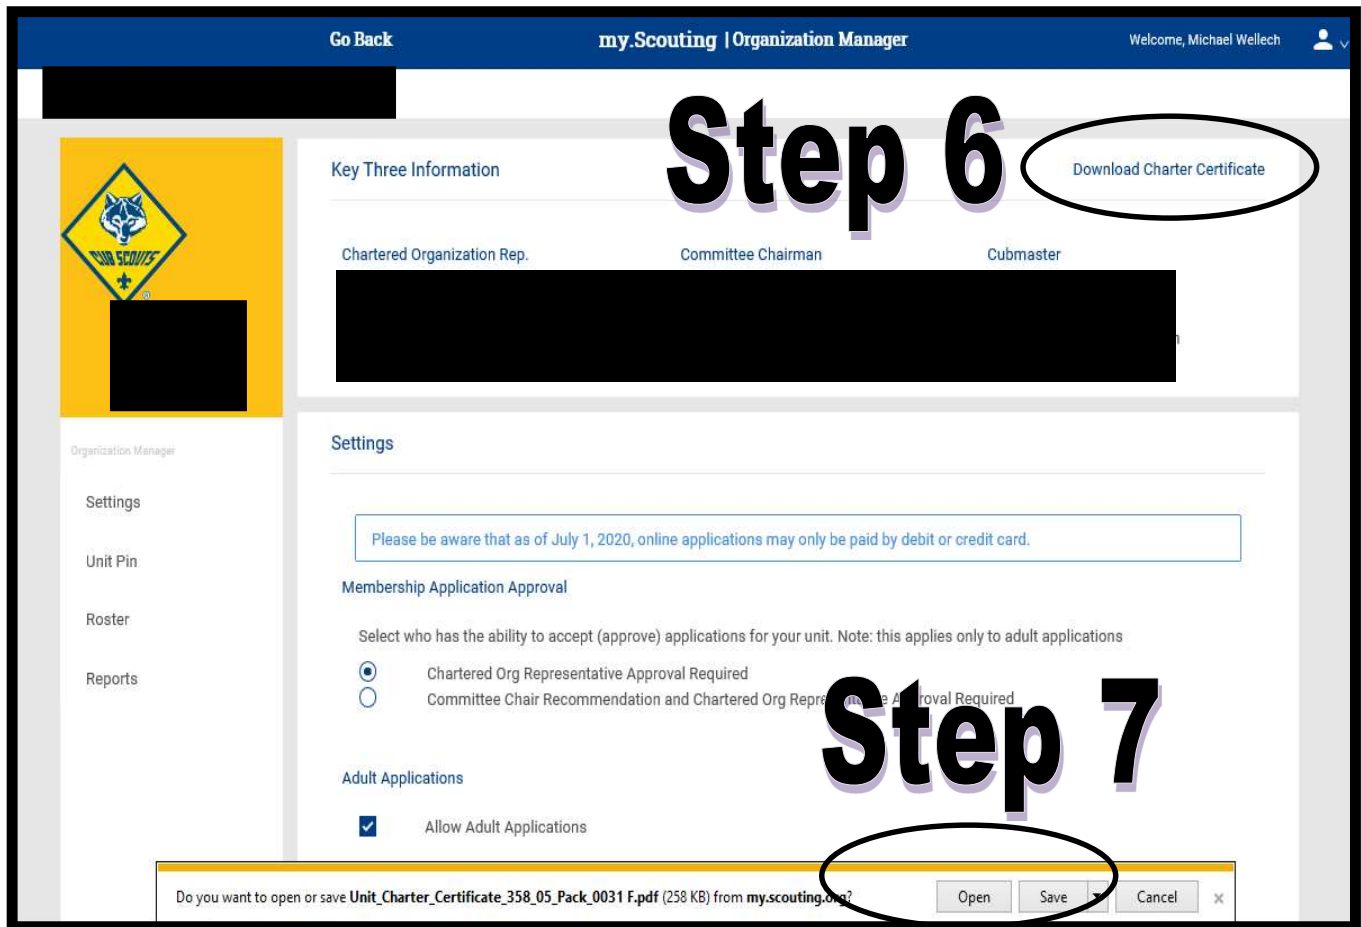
Go Back my.Scouting | Organization Manager Welcome, Michael Wellech

Step 6

Key Three Information

Download Charter Certificate

Chartered Organization Rep. Committee Chairman Cubmaster

CUB SCOUTS

Organization Manager

Settings

Unit Pin

Roster

Reports

Settings

Please be aware that as of July 1, 2020, online applications may only be paid by debit or credit card.

Membership Application Approval

Select who has the ability to accept (approve) applications for your unit. Note: this applies only to adult applications

Chartered Org Representative Approval Required

Committee Chair Recommendation and Chartered Org Repre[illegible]roval Required

Step 7

Adult Applications

Allow Adult Applications

Do you want to open or save Unit_Charter_Certificate_358_05_Pack_0031 F.pdf (258 KB) from my.scouting.o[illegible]?

Open Save Cancel ×